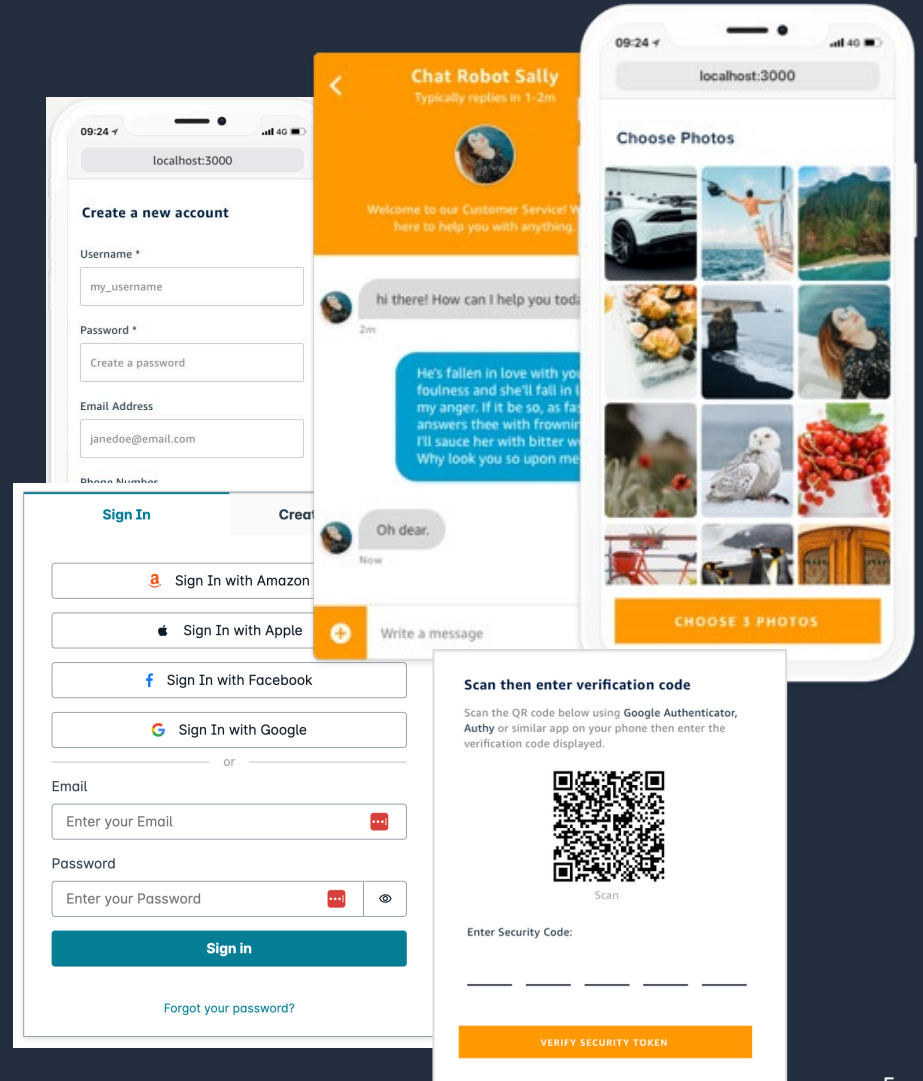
09:24

localhost:3000

Create a new account

Username *

my_username

Password *

Create a password

Email Address

janedoe@email.com

Phone Number

Chat Robot Sally

Typically replies in 1-2m

Welcome to our Customer Service! W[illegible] here to help you with anything.

hi there! How can I help you toda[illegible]

2m

He's fallen in love with yo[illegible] foulness and she'll fall in l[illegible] my anger. If it be so, as fa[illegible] answers thee with frownin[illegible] I'll sauce her with bitter w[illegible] Why look you so upon me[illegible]

Oh dear.

Now

Write a message

09:24

localhost:3000

Choose Photos

CHOOSE 3 PHOTOS

Sign In

Creat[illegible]

Sign In with Amazon

Sign In with Apple

Sign In with Facebook

Sign In with Google

or

Email

Enter your Email

Password

Enter your Password

Sign in

Forgot your password?

Scan then enter verification code

Scan the QR code below using Google Authenticator, Authy or similar app on your phone then enter the verification code displayed.

Scan

Enter Security Code:

VERIFY SECURITY TOKEN

5